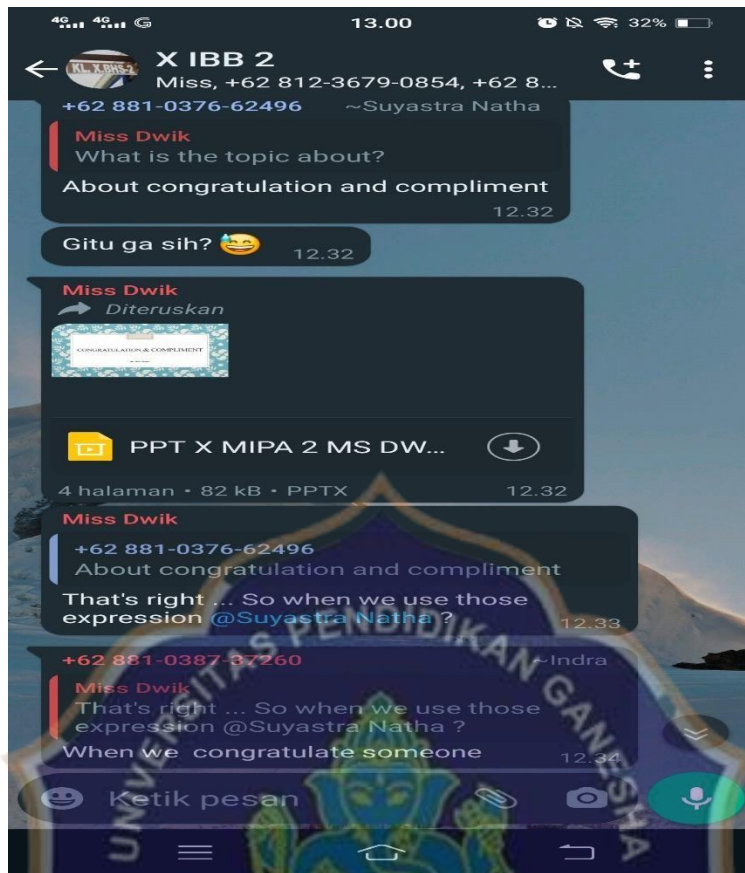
4G 4G 13.00 32%

X IBB 2
Miss, +62 812-3679-0854, +62 8...

+62 881-0376-62496 ~Suyastra Natha
Miss Dwik
What is the topic about?
About congratulation and compliment
12.32

Gitu ga sih? 😅 12.32

Miss Dwik
Diteruskan
CONGRATULATION & COMPLIMENT
PPT X MIPA 2 MS DW...
4 halaman • 82 kB • PPTX 12.32

Miss Dwik
+62 881-0376-62496
About congratulation and compliment
That's right ... So when we use those expression @Suyastra Natha ? 12.33

+62 881-0387-37260 ~Indra
Miss Dwik
That's right ... So when we use those expression @Suyastra Natha ?
When we congratulate someone 12.34

Ketik pesan

UNIVERSITAS PENDIDIKAN GANESHA